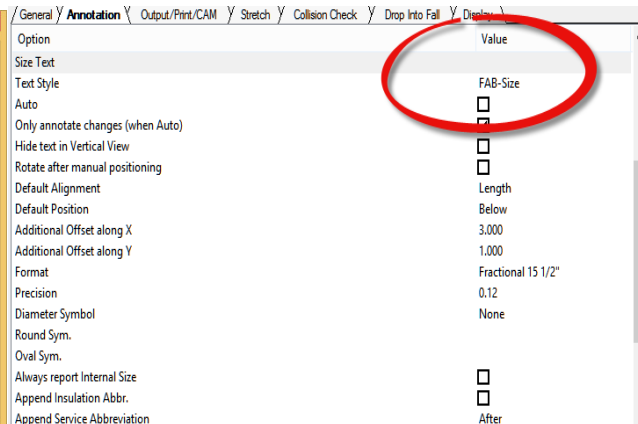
General | Annotation | Output/Print/CAM | Stretch | Collision Check | Drop Into Fall | Display

| Option | Value |
|---|---|
| Size Text | |
| Text Style | FAB-Size |
| Auto | ☐ |
| Only annotate changes (when Auto) | ☑ |
| Hide text in Vertical View | ☐ |
| Rotate after manual positioning | ☐ |
| Default Alignment | Length |
| Default Position | Below |
| Additional Offset along X | 3.000 |
| Additional Offset along Y | 1.000 |
| Format | Fractional 15 1/2" |
| Precision | 0.12 |
| Diameter Symbol | None |
| Round Sym. | |
| Oval Sym. | |
| Always report Internal Size | ☐ |
| Append Insulation Abbr. | ☐ |
| Append Service Abbreviation | After |